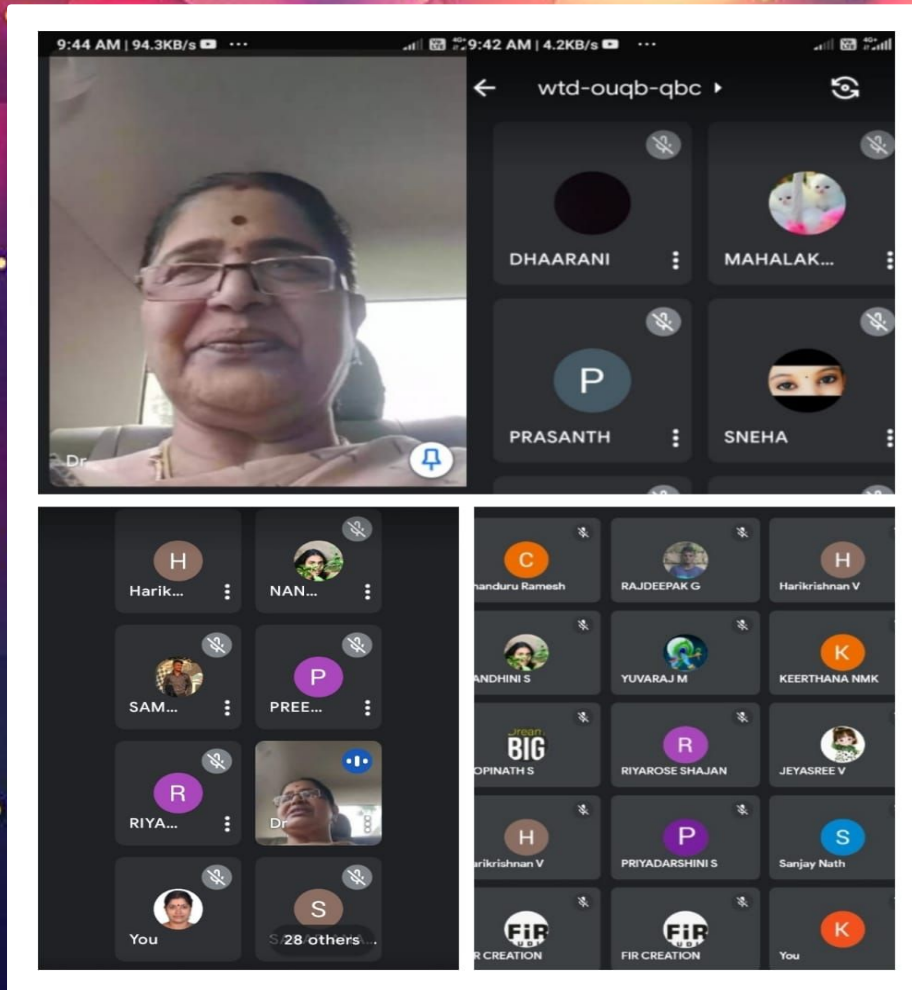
9:44 AM | 94.3KB/s ...

Dr

9:42 AM | 4.2KB/s ...

wtd-ouqb-qbc ▸

DHAARANI

MAHALAK...

P

PRASANTH

SNEHA

H

Harik...

NAN...

SAM...

P

PREE...

R

RIYA...

Dr

You

S

28 others

C

handuru Ramesh

RAJDEEPAK G

H

Harikrishnan V

ANDHINI S

YUVARAJ M

K

KEERTHANA NMK

Dream BIG

OPINATH S

R

RIYAROSE SHAJAN

JEYASREE V

H

arikrishnan V

P

PRIYADARSHINI S

S

Sanjay Nath

FIR

R CREATION

FIR

FIR CREATION

K

You